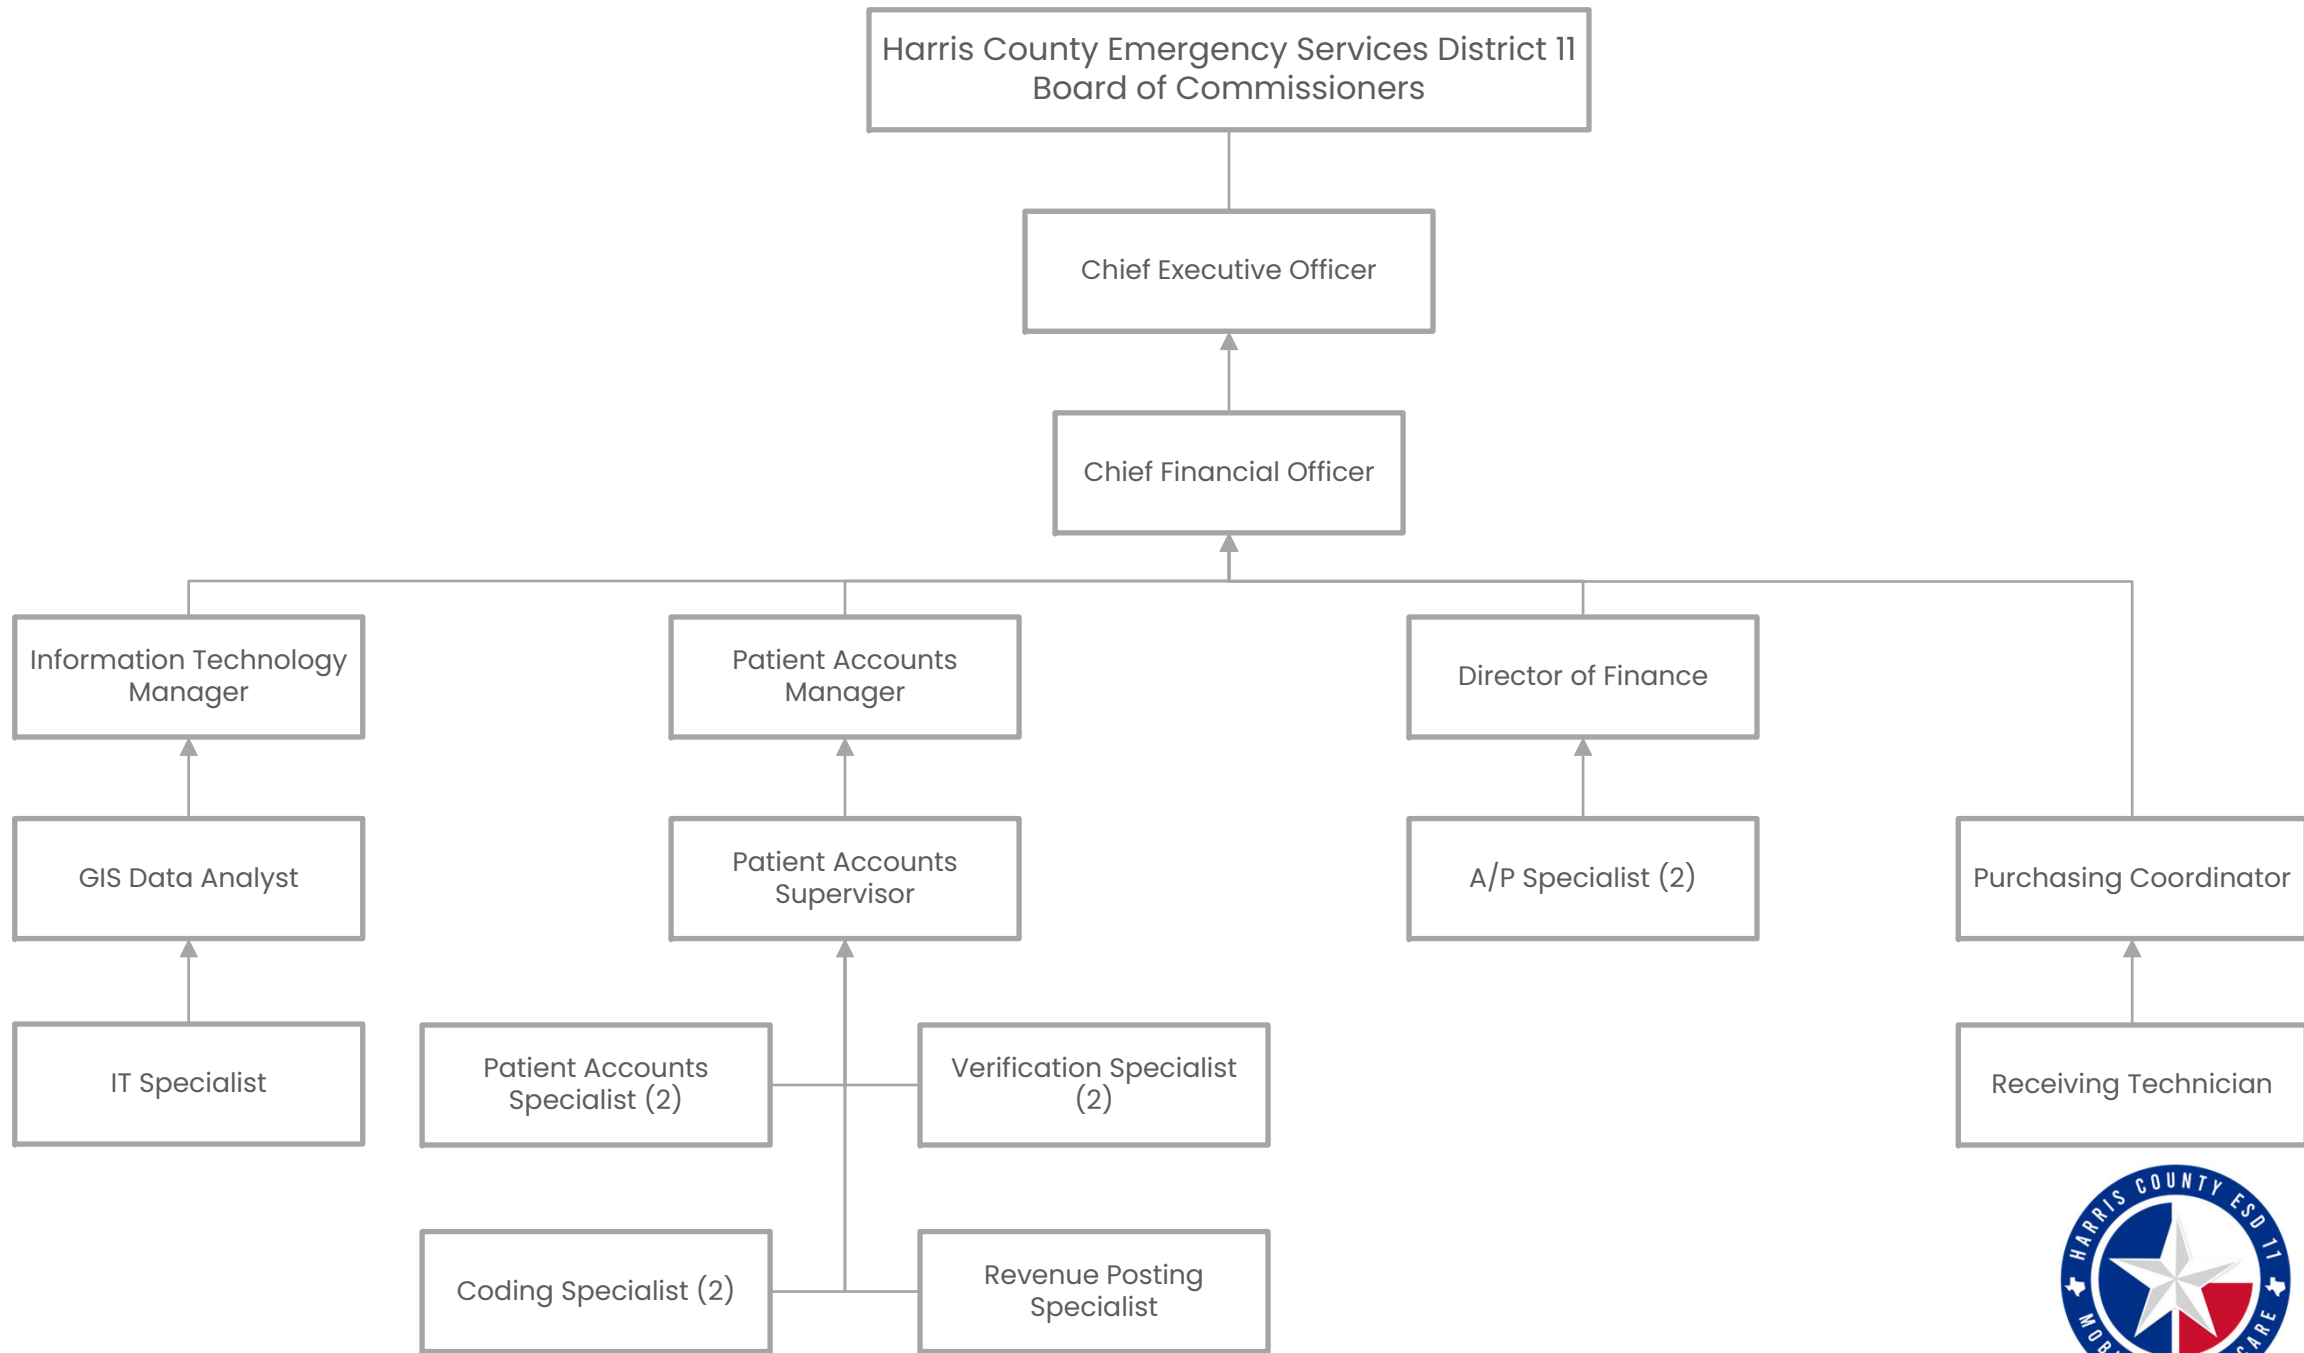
Harris County Emergency Services District 11
Board of Commissioners

Chief Executive Officer

Chief Financial Officer

Information Technology Manager

Patient Accounts Manager

Director of Finance

GIS Data Analyst

Patient Accounts Supervisor

A/P Specialist (2)

Purchasing Coordinator

IT Specialist

Patient Accounts Specialist (2)

Verification Specialist (2)

Receiving Technician

Coding Specialist (2)

Revenue Posting Specialist

HARRIS COUNTY ESD 11
MOB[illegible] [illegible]CARE